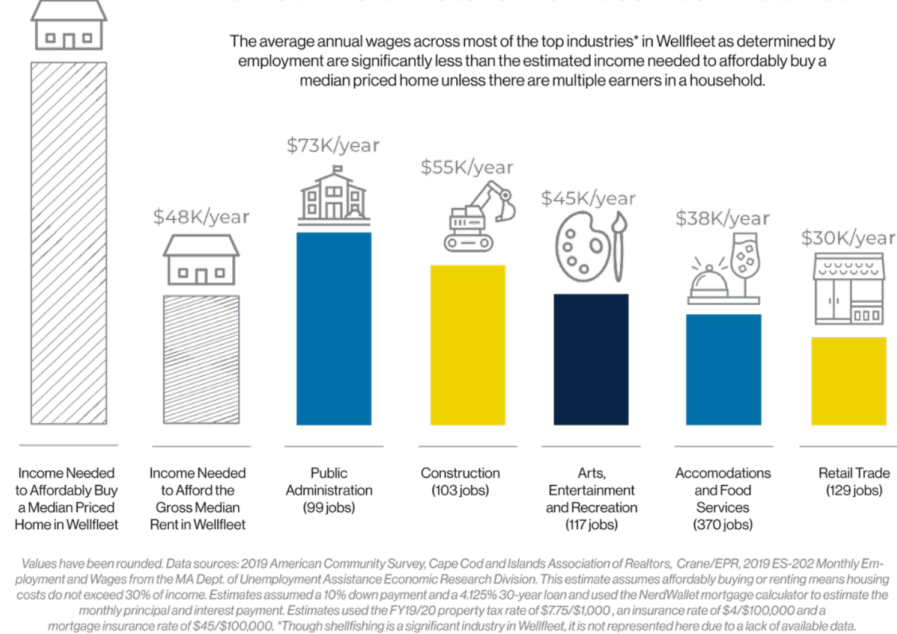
The average annual wages across most of the top industries* in Wellfleet as determined by employment are significantly less than the estimated income needed to affordably buy a median priced home unless there are multiple earners in a household.

$48K/year

$73K/year

$55K/year

$45K/year

$38K/year

$30K/year

Income Needed to Affordably Buy a Median Priced Home in Wellfleet

Income Needed to Afford the Gross Median Rent in Wellfleet

Public Administration (99 jobs)

Construction (103 jobs)

Arts, Entertainment and Recreation (117 jobs)

Accomodations and Food Services (370 jobs)

Retail Trade (129 jobs)

Values have been rounded. Data sources: 2019 American Community Survey, Cape Cod and Islands Association of Realtors, Crane/EPR, 2019 ES-202 Monthly Employment and Wages from the MA Dept. of Unemployment Assistance Economic Research Division. This estimate assumes affordably buying or renting means housing costs do not exceed 30% of income. Estimates assumed a 10% down payment and a 4.125% 30-year loan and used the NerdWallet mortgage calculator to estimate the monthly principal and interest payment. Estimates used the FY19/20 property tax rate of $7.75/$1,000 , an insurance rate of $4/$100,000 and a mortgage insurance rate of $45/$100,000. *Though shellfishing is a significant industry in Wellfleet, it is not represented here due to a lack of available data.